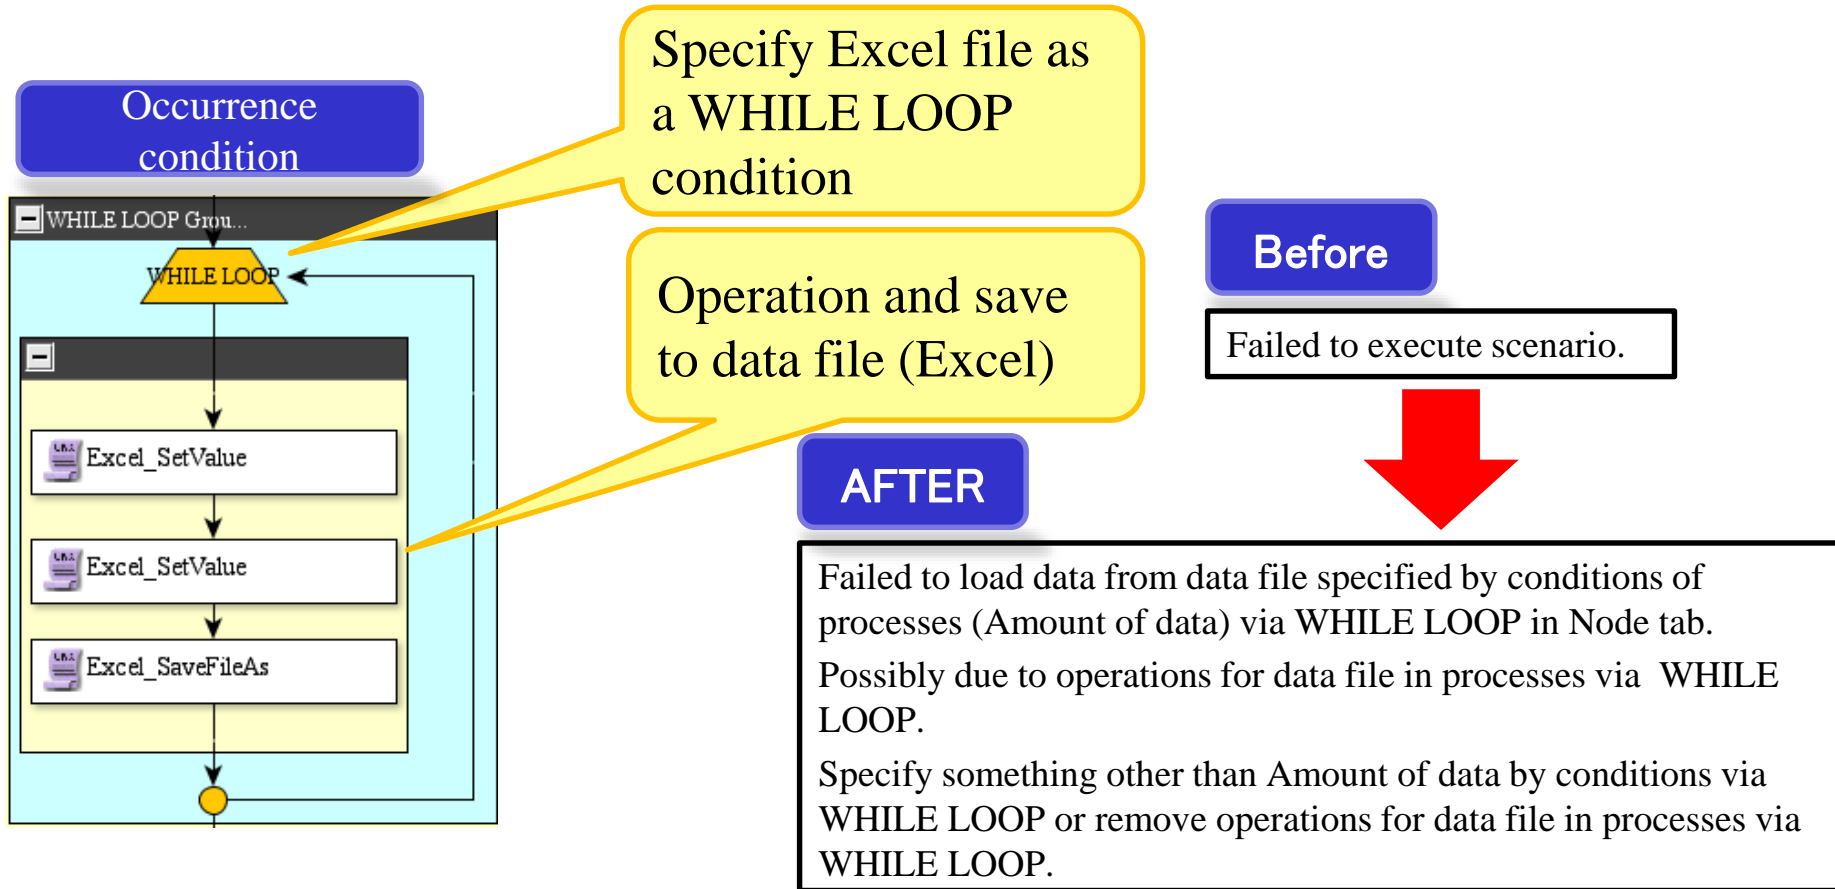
Occurrence condition

Specify Excel file as a WHILE LOOP condition

WHILE LOOP Grou...

WHILE LOOP

Excel_SetValue

Excel_SetValue

Excel_SaveFileAs

Operation and save to data file (Excel)

Before

Failed to execute scenario.

AFTER

Failed to load data from data file specified by conditions of processes (Amount of data) via WHILE LOOP in Node tab.

Possibly due to operations for data file in processes via WHILE LOOP.

Specify something other than Amount of data by conditions via WHILE LOOP or remove operations for data file in processes via WHILE LOOP.